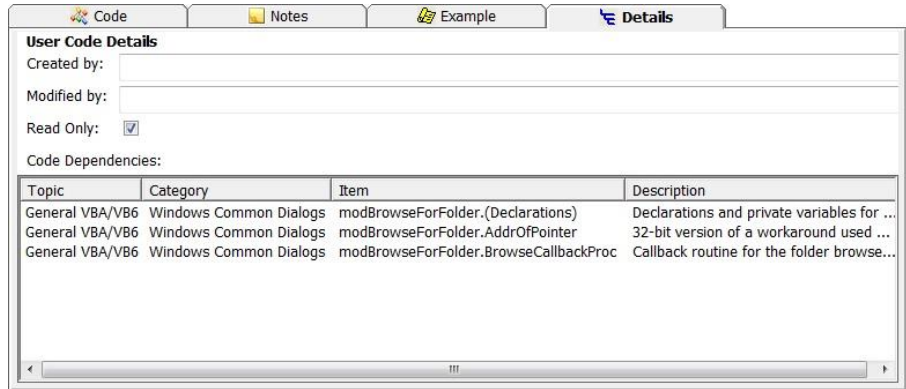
Code | Notes | Example | Details

User Code Details

Created by:

Modified by:

Read Only:

Code Dependencies:

| Topic | Category | Item | Description |
|---|---|---|---|
| General VBA/VB6 | Windows Common Dialogs | modBrowseForFolder.(Declarations) | Declarations and private variables for ... |
| General VBA/VB6 | Windows Common Dialogs | modBrowseForFolder.AddrOfPointer | 32-bit version of a workaround used ... |
| General VBA/VB6 | Windows Common Dialogs | modBrowseForFolder.BrowseCallbackProc | Callback routine for the folder browse... |